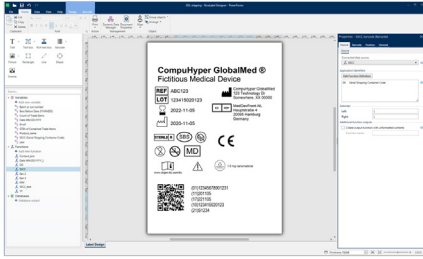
CompuHyper GlobalMed ®
Fictitious Medical Device

REF ABC123
LOT 123415022123
2022-11-05
2035-11-05

CompuHyper GlobalMed
123 Technology Dr
Somewhere, XX 00000

EC REP
MedDevRent AG
Hauptstraße 4
20095 Hamburg
Germany

STERILE R
MD
CE
1.5 mg nanomaterial
www.sitelink.de/ifu

(01)12345678901231
(11)221105
(17)221105
(10)123415022123
(21)51234

Label Design